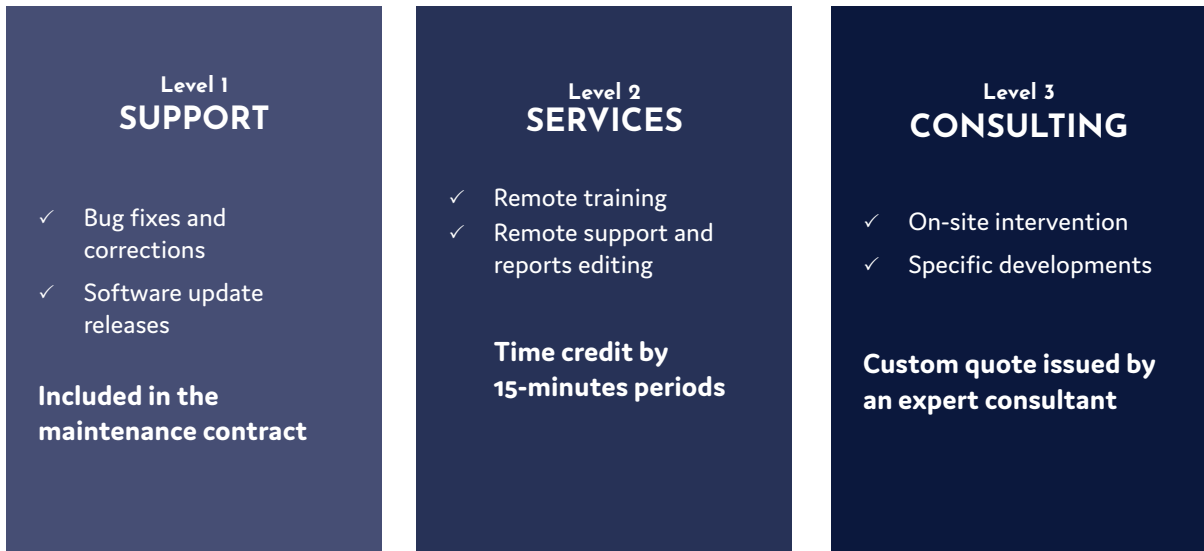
Level 1
SUPPORT

✓ Bug fixes and corrections
✓ Software update releases

Included in the maintenance contract

Level 2
SERVICES

✓ Remote training
✓ Remote support and reports editing

Time credit by 15-minutes periods

Level 3
CONSULTING

✓ On-site intervention
✓ Specific developments

Custom quote issued by an expert consultant